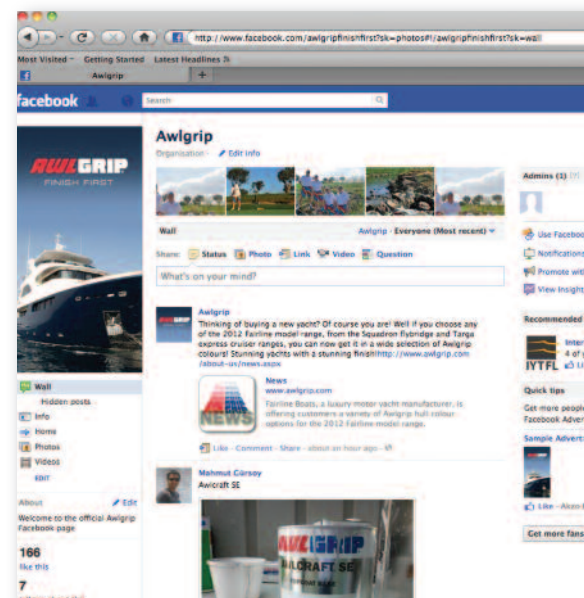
http://www.facebook.com/awlgripfinishfirst?sk=photos#!/awlgripfinishfirst?sk=wall

Most Visited Getting Started Latest Headlines

Awlgrip

facebook

Search

AWLGRIP
FINISH FIRST

Awlgrip
Organisation · Edit info

Wall

Awlgrip · Everyone (Most recent)

Share: Status Photo Link Video Question

What's on your mind?

Awlgrip
Thinking of buying a new yacht? Of course you are! Well if you choose any of the 2012 Fairline model range, from the Squadron flybridge and Targa express cruiser ranges, you can now get it in a wide selection of Awlgrip colours! Stunning yachts with a stunning finish!http://www.awlgrip.com/about-us/news.aspx

News
www.awlgrip.com
Fairline Boats, a luxury motor yacht manufacturer, is offering customers a variety of Awlgrip hull colour options for the 2012 Fairline model range.

NEWS

Like · Comment · Share · about an hour ago

Mahmut Gürsoy
Awlcraft SE

AWLGRIP
AWLCRAFT SE

Wall
Hidden posts
Info
Home
Photos
Videos
EDIT

About
Edit
Welcome to the official Awlgrip Facebook page

166
like this

7

Admins (1)

Use Faceboo
Notification
Promote wit
View Insight

Recommended

IYTFL
Inter
4 of
Li

Quick tips
Get more people
Facebook Adver

Sample Advert

Like · Akzo

Get more fans